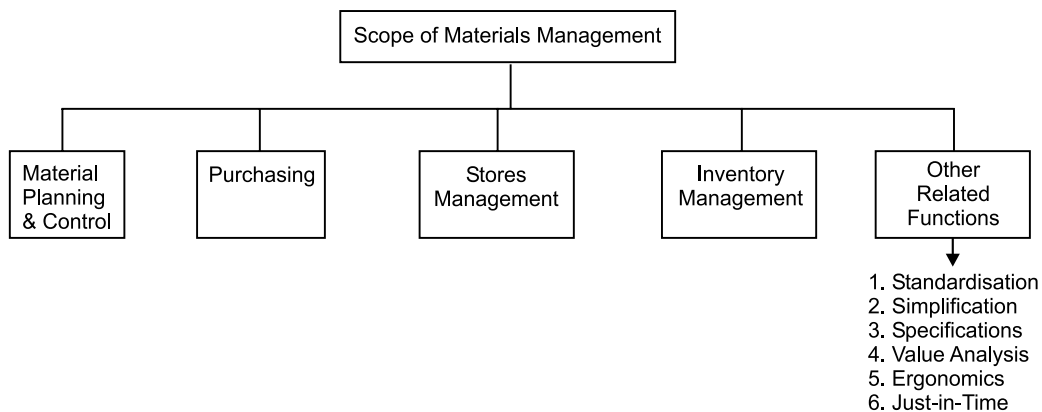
Scope of Materials Management

Material Planning & Control

Purchasing

Stores Management

Inventory Management

Other Related Functions

1. Standardisation
2. Simplification
3. Specifications
4. Value Analysis
5. Ergonomics
6. Just-in-Time